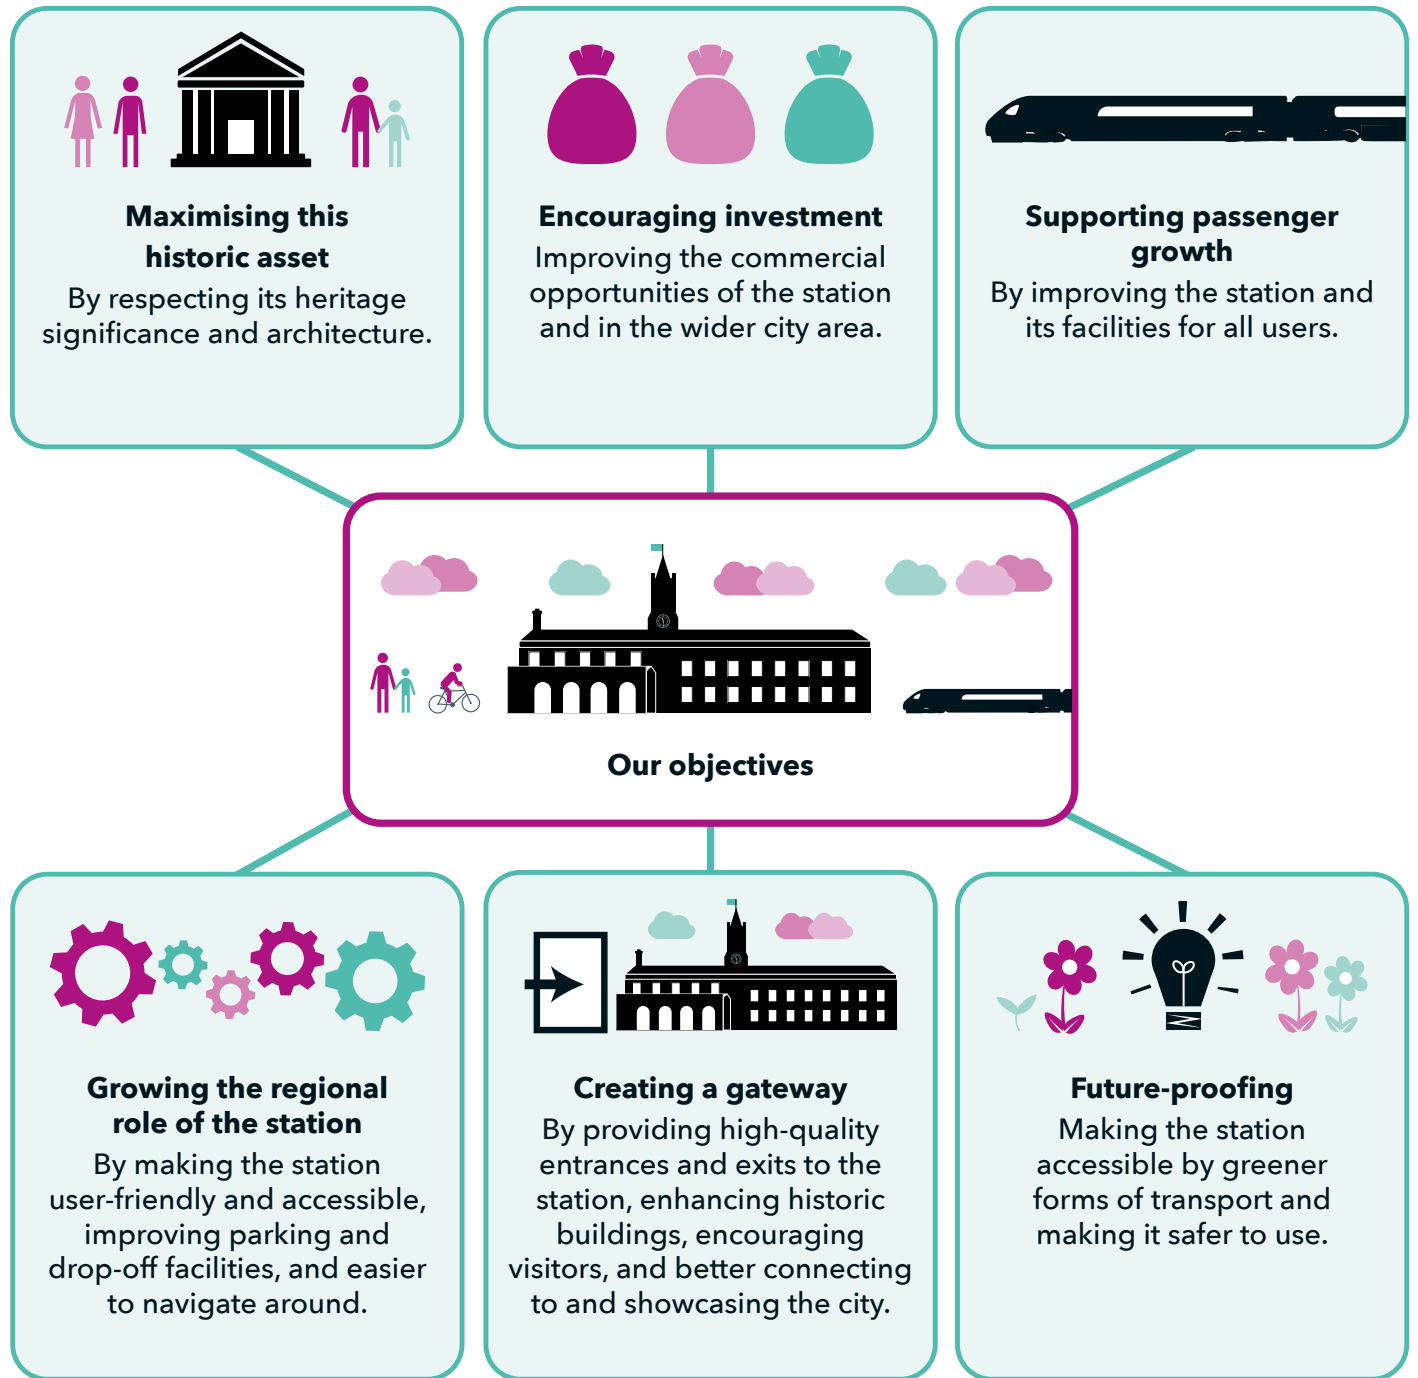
Maximising this historic asset
By respecting its heritage significance and architecture.

Encouraging investment
Improving the commercial opportunities of the station and in the wider city area.

Supporting passenger growth
By improving the station and its facilities for all users.

Our objectives

Growing the regional role of the station
By making the station user-friendly and accessible, improving parking and drop-off facilities, and easier to navigate around.

Creating a gateway
By providing high-quality entrances and exits to the station, enhancing historic buildings, encouraging visitors, and better connecting to and showcasing the city.

Future-proofing
Making the station accessible by greener forms of transport and making it safer to use.